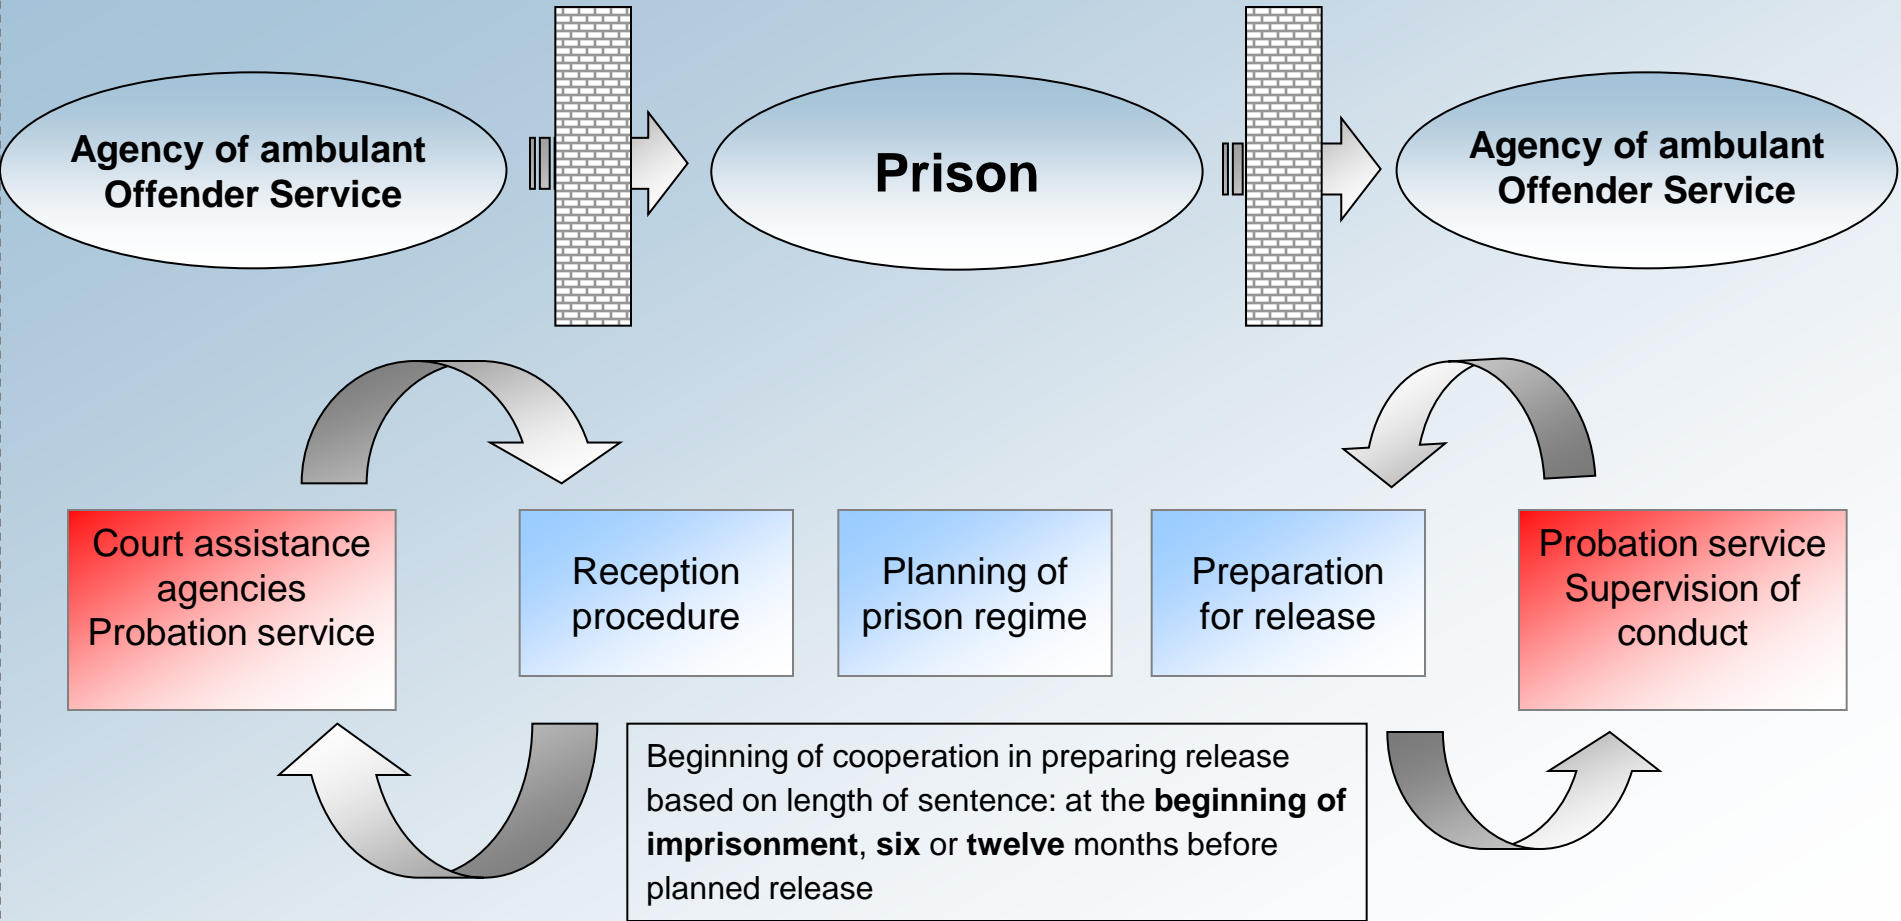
Agency of ambulant Offender Service

Prison

Agency of ambulant Offender Service

Court assistance agencies Probation service

Reception procedure

Planning of prison regime

Preparation for release

Probation service Supervision of conduct

Beginning of cooperation in preparing release based on length of sentence: at the **beginning of imprisonment**, **six** or **twelve** months before planned release